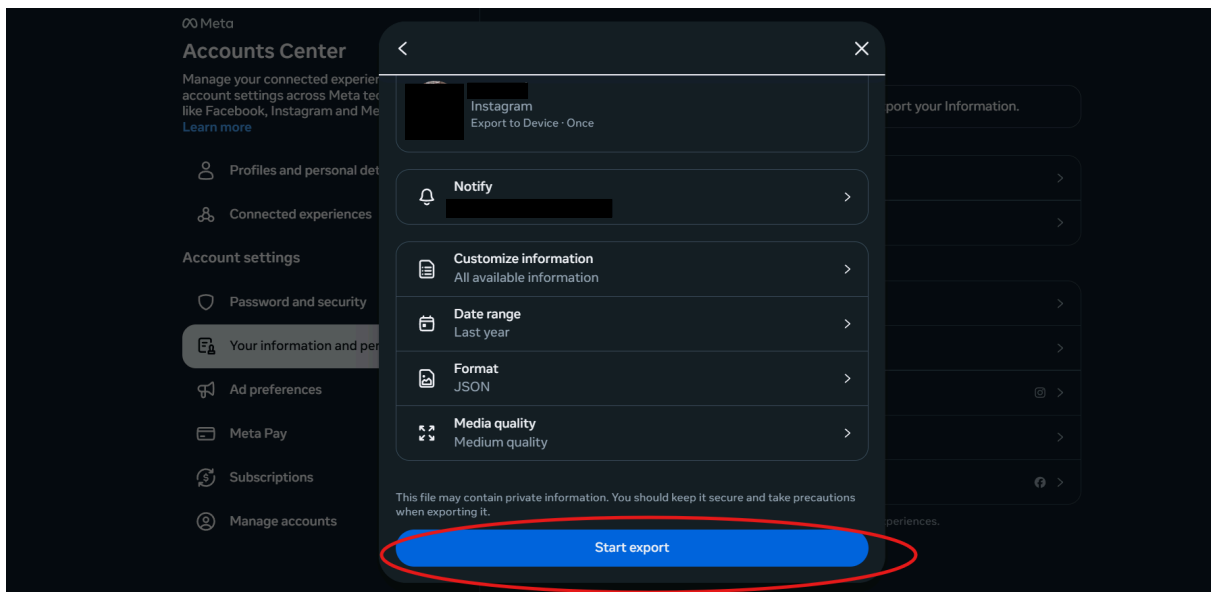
Meta
Accounts Center
Manage your connected experien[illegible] account settings across Meta te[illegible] like Facebook, Instagram and Me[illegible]
Learn more

Profiles and personal det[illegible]
Connected experiences

Account settings
Password and security
Your information and pe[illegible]
Ad preferences
Meta Pay
Subscriptions
Manage accounts

Instagram
Export to Device · Once

Notify

Customize information
All available information

Date range
Last year

Format
JSON

Media quality
Medium quality

This file may contain private information. You should keep it secure and take precautions when exporting it.

Start export

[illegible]port your Information.

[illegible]periences.